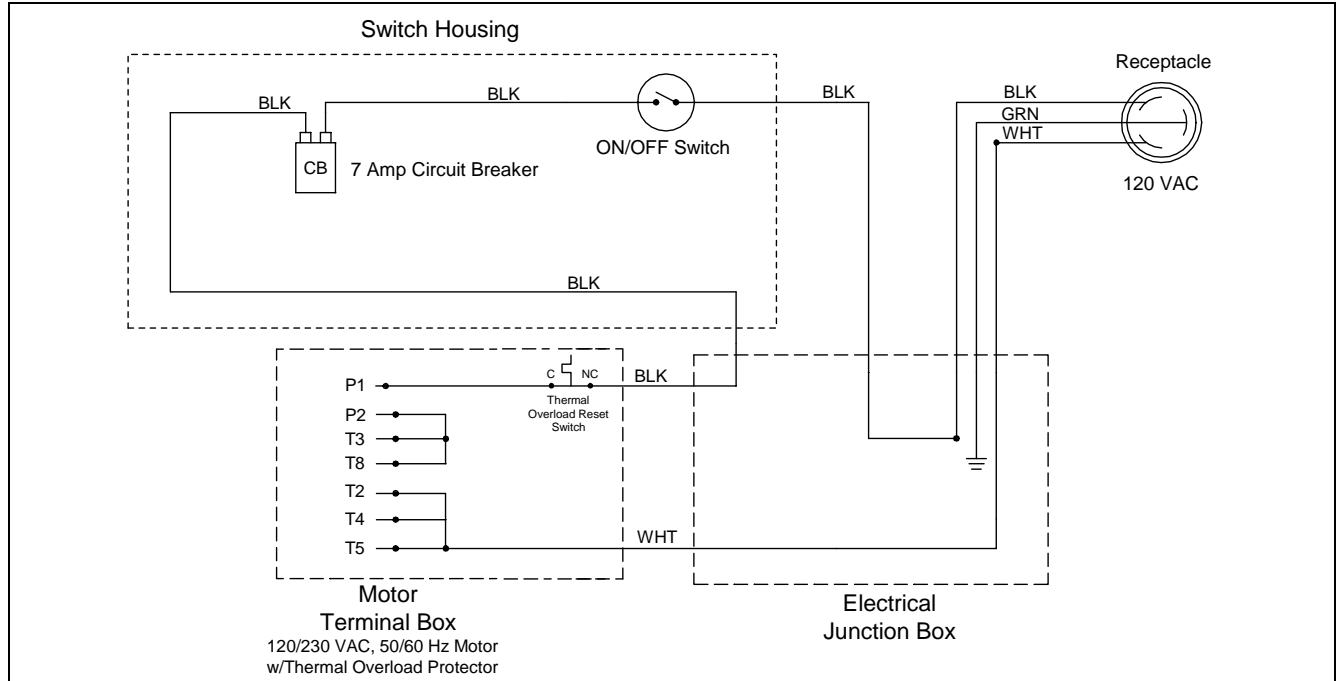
Switch Housing

BLK

BLK

BLK

CB

7 Amp Circuit Breaker

ON/OFF Switch

Receptacle

BLK

GRN

WHT

120 VAC

BLK

P1

C

NC

BLK

Thermal Overload Reset Switch

P2

T3

T8

T2

T4

T5

WHT

Motor
Terminal Box
120/230 VAC, 50/60 Hz Motor
w/Thermal Overload Protector

Electrical
Junction Box